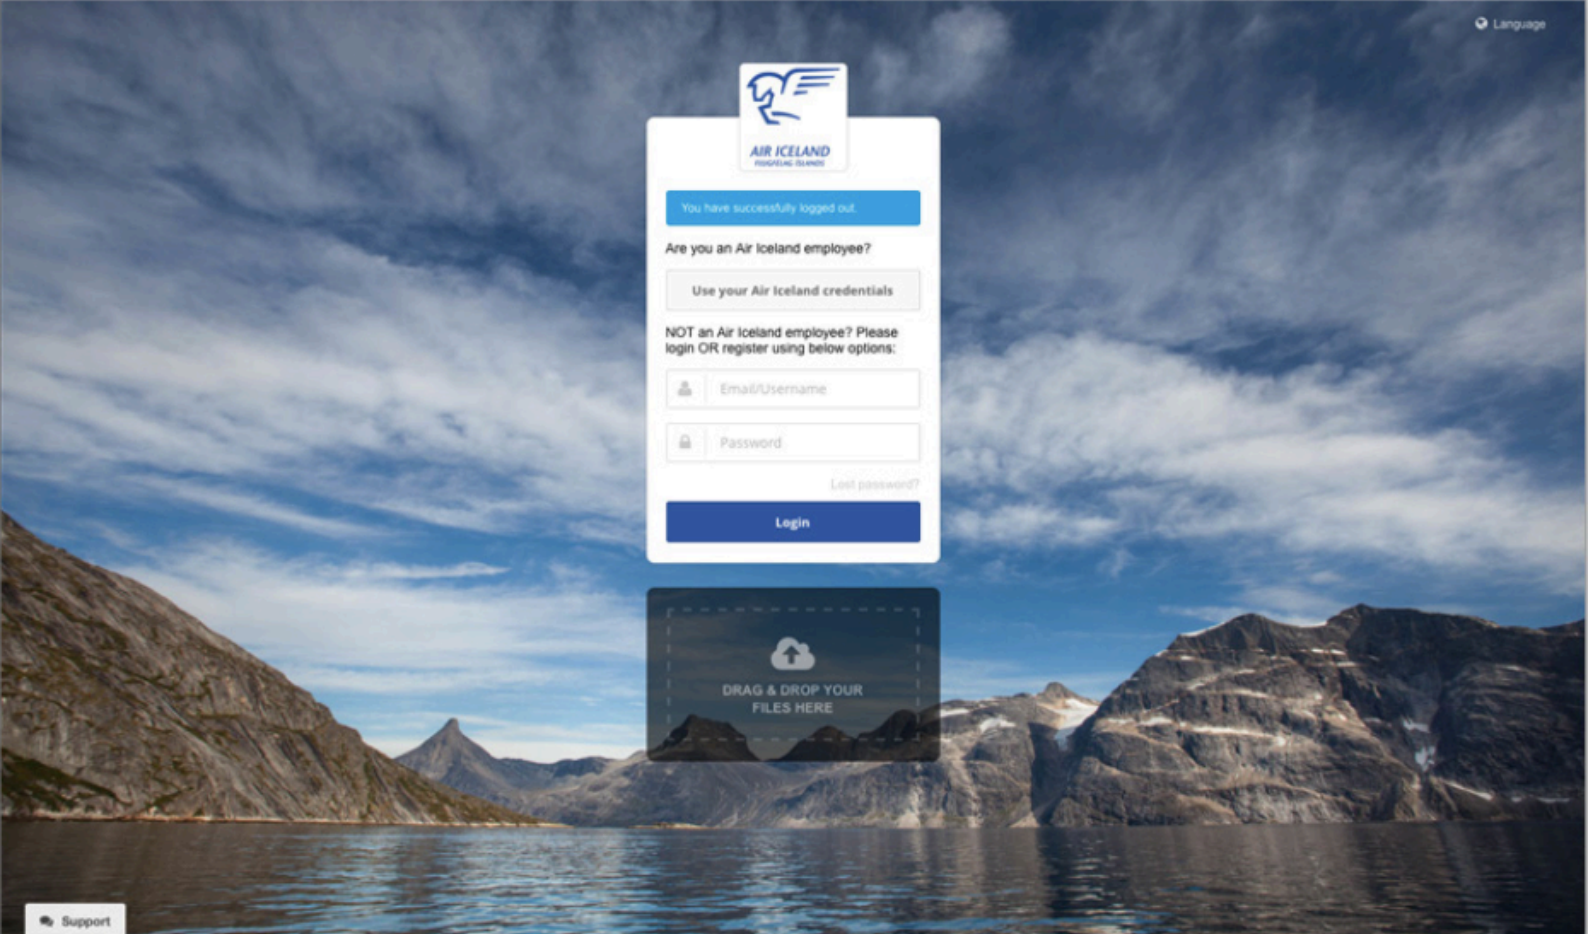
Language

AIR ICELAND
FLUGFÉLAG ÍSLANDS

You have successfully logged out

Are you an Air Iceland employee?

Use your Air Iceland credentials

NOT an Air Iceland employee? Please login OR register using below options:

Email/Username

Password

Lost password?

Login

DRAG & DROP YOUR FILES HERE

Support